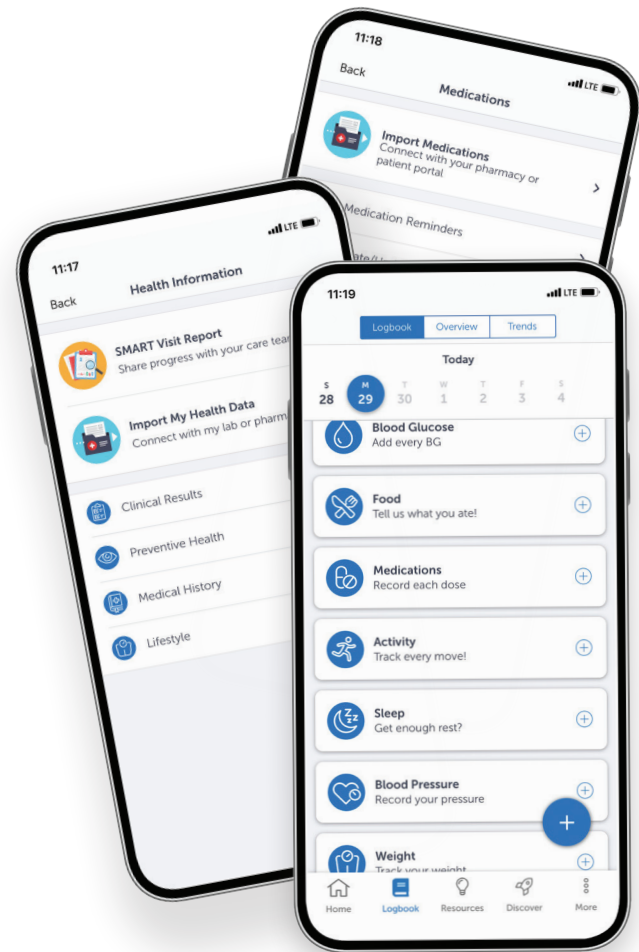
11:18
LTE
Back
Medications
Import Medications
Connect with your pharmacy or patient portal
Medication Reminders
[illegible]

11:17
LTE
Back
Health Information
SMART Visit Report
Share progress with your care tea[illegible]
Import My Health Data
Connect with my lab or pharm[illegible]
Clinical Results
Preventive Health
Medical History
Lifestyle

11:19
LTE
Logbook
Overview
Trends
Today
S
28
M
29
T
30
W
1
T
2
F
3
S
4
Blood Glucose
Add every BG
Food
Tell us what you ate!
Medications
Record each dose
Activity
Track every move!
Sleep
Get enough rest?
Blood Pressure
Record your pressure
Weight
Track your weight
Home
Logbook
Resources
Discover
More